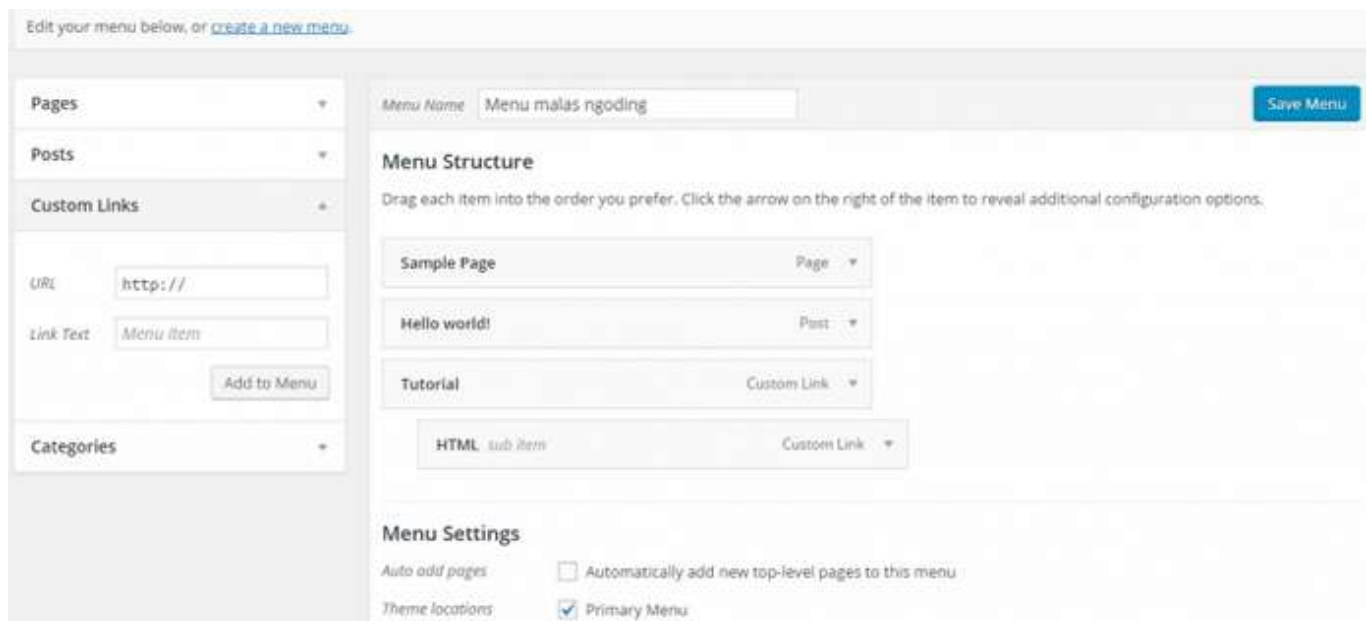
Edit your menu below, or create a new menu.

Pages

Posts

Custom Links

URL http://

Link Text Menu Item

Add to Menu

Categories

Menu Name Menu malas ngoding

Save Menu

Menu Structure

Drag each item into the order you prefer. Click the arrow on the right of the item to reveal additional configuration options.

Sample Page Page

Hello world! Post

Tutorial Custom Link

HTML sub item Custom Link

Menu Settings

Auto add pages Automatically add new top-level pages to this menu

Theme locations Primary Menu